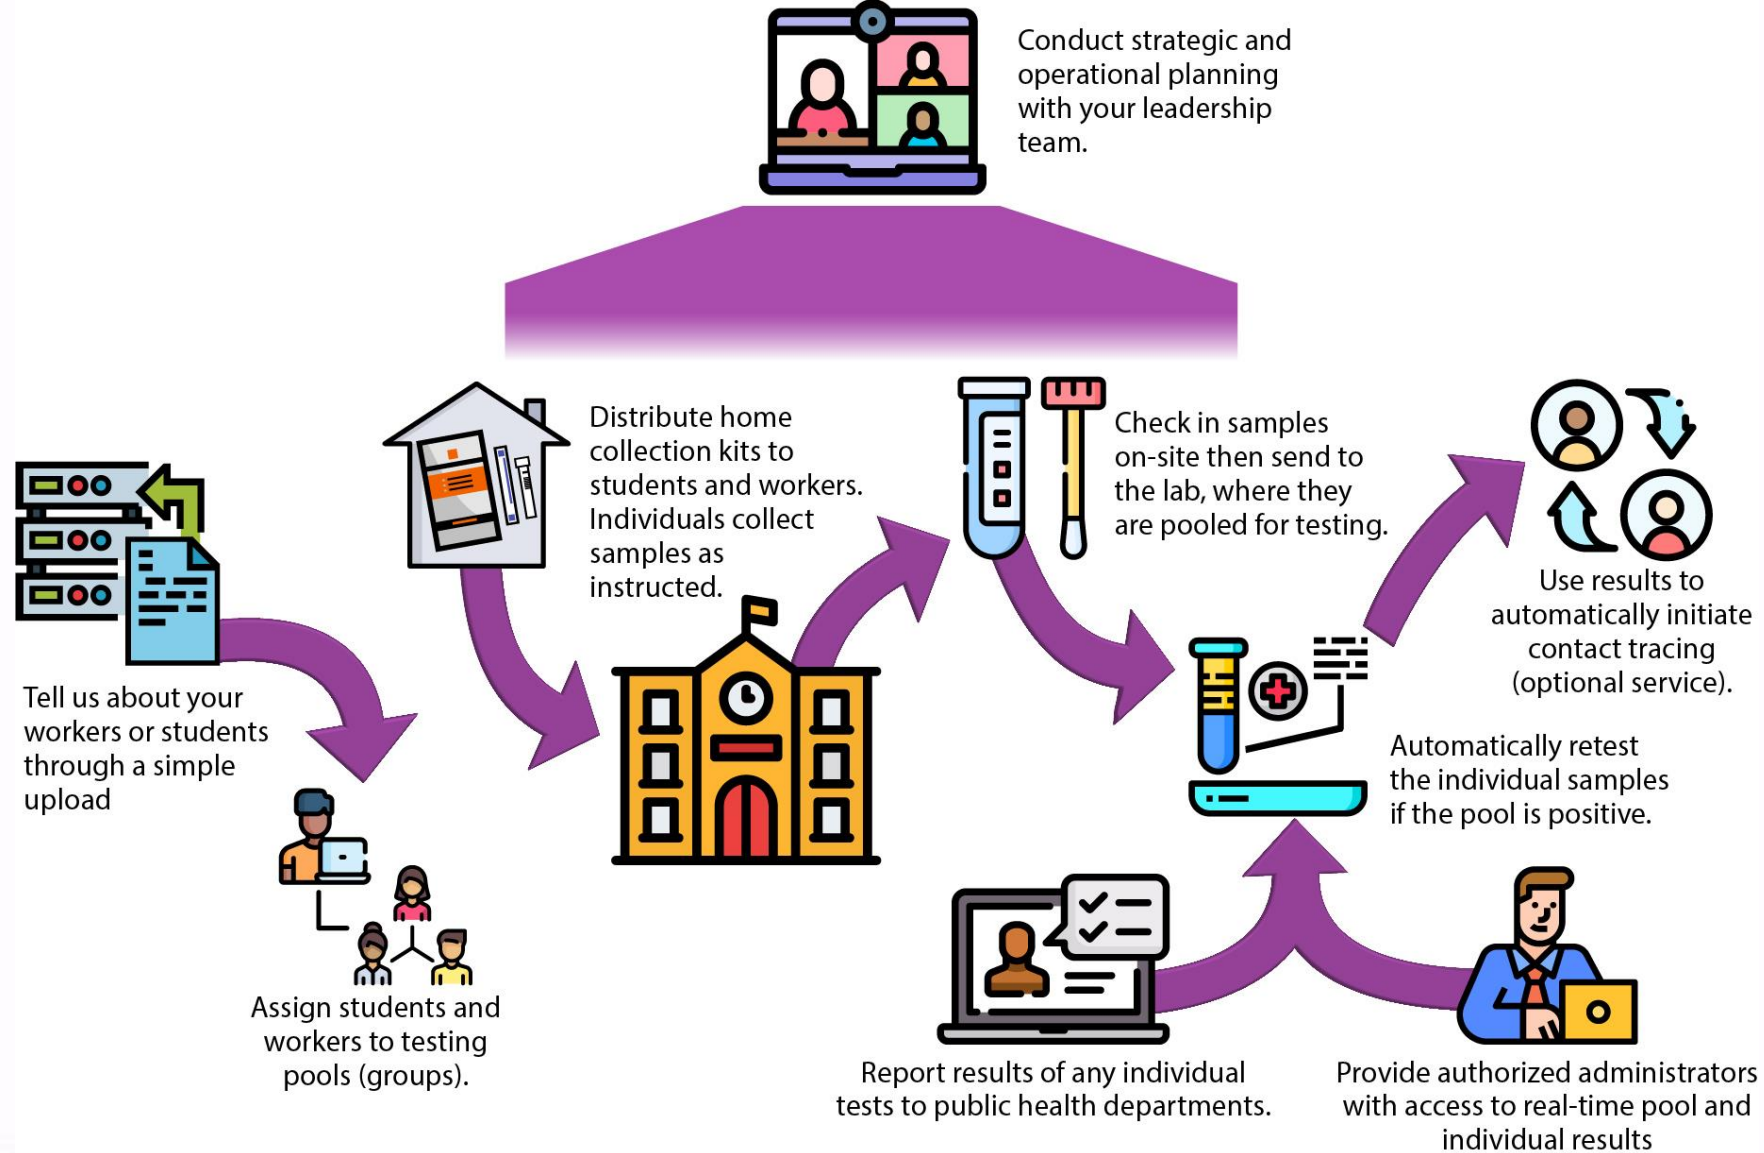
Conduct strategic and operational planning with your leadership team.

Tell us about your workers or students through a simple upload

Assign students and workers to testing pools (groups).

Distribute home collection kits to students and workers. Individuals collect samples as instructed.

Check in samples on-site then send to the lab, where they are pooled for testing.

Use results to automatically initiate contact tracing (optional service).

Automatically retest the individual samples if the pool is positive.

Report results of any individual tests to public health departments.

Provide authorized administrators with access to real-time pool and individual results